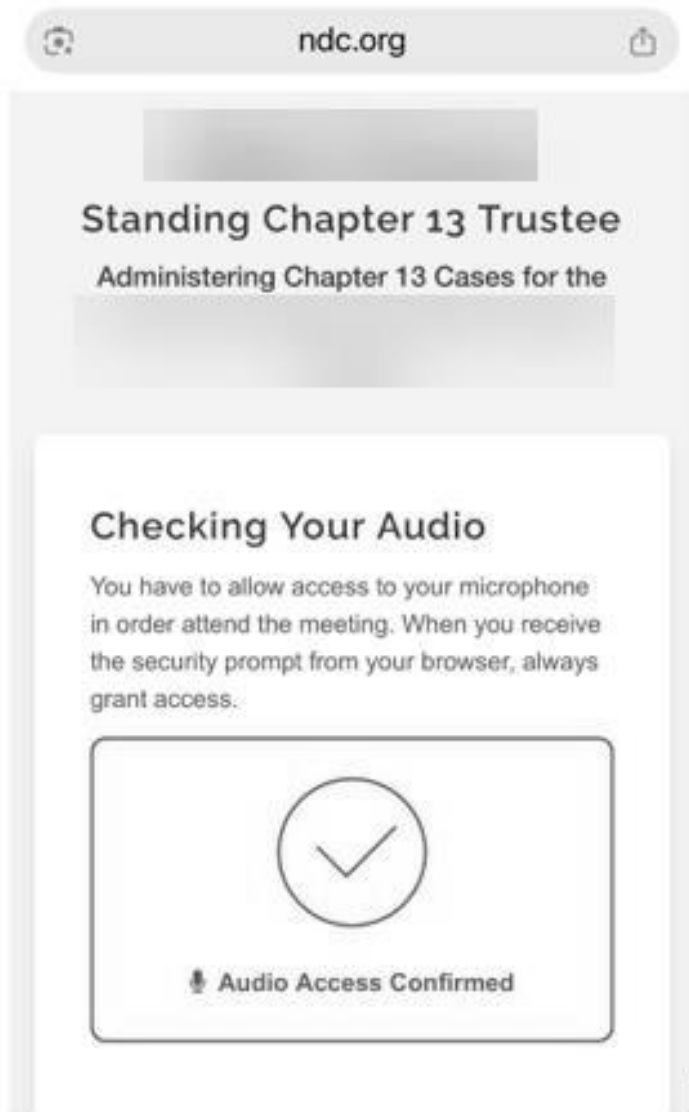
ndc.org

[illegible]

Standing Chapter 13 Trustee

Administering Chapter 13 Cases for the

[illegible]

Checking Your Audio

You have to allow access to your microphone in order attend the meeting. When you receive the security prompt from your browser, always grant access.

Audio Access Confirmed